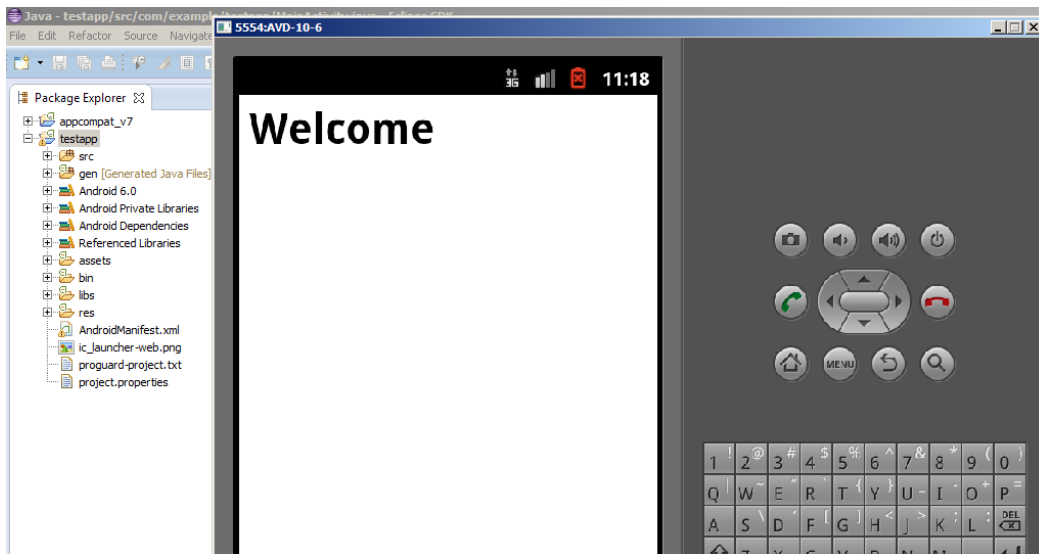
Java - testapp/src/com/exampl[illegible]

File Edit Refactor Source Navigate

Package Explorer

appcompat_v7
testapp
src
gen [Generated Java Files]
Android 6.0
Android Private Libraries
Android Dependencies
Referenced Libraries
assets
bin
libs
res
AndroidManifest.xml
ic_launcher-web.png
proguard-project.txt
project.properties

5554:AVD-10-6

3G 11:18

Welcome

MENU

1 ! 2 @ 3 # 4 $ 5 % 6 ^ 7 & 8 * 9 ( 0 )
Q W ~ E " R T { Y } U - I O + P =
A S \ D ' F [ G ] H < J > K ; L : DEL